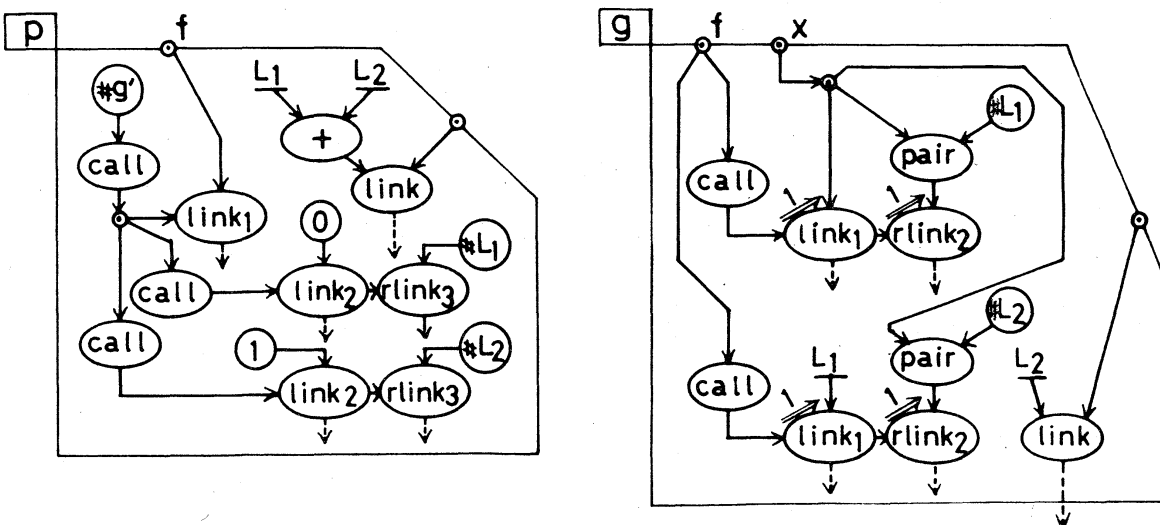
p
f
#g'
call
link$_1$
$L_1$
$L_2$
+
link
0
call
link$_2$
rlink$_3$
#$L_1$
call
1
link 2
rlink$_3$
#$L_2$

g
f
x
#$L_1$
pair
call
link$_1$
rlink$_2$
#$L_2$
pair
call
$L_1$
$L_2$
link$_1$
rlink$_2$
link